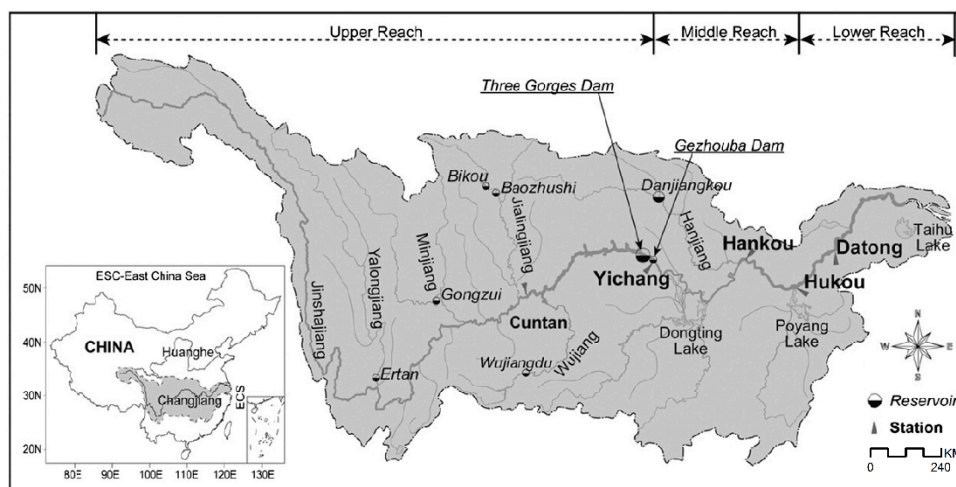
Upper Reach
Middle Reach
Lower Reach

Three Gorges Dam
Gezhouba Dam
Bikou
Baozhushi
Danjiangkou
Jialingjiang
Hanjiang
Taihu Lake
Hankou
Datong
Yalongjiang
Minjiang
Yichang
Hukou
Jinshajiang
Gongzui
Cuntan
Wujiangdu
Wujiang
Dongting Lake
Poyang Lake
Ertan

ESC-East China Sea
50N
40N
30N
20N
CHINA
Huanghe
Changjiang
ECS
80E
90E
100E
110E
120E
130E

N
W
E
S
Reservoir
Station
KM
0
240